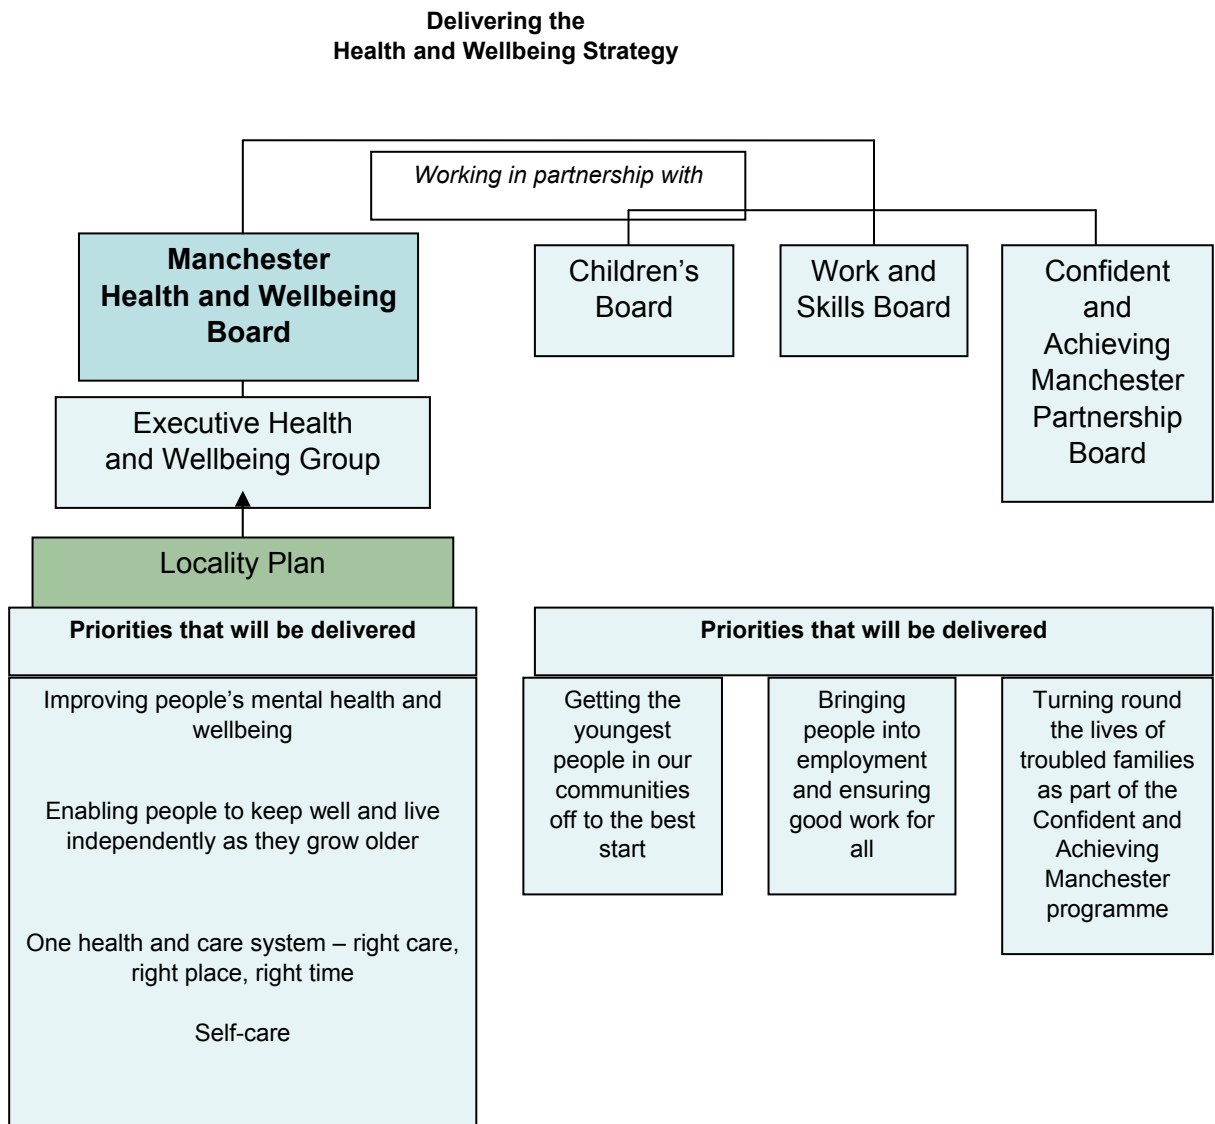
Delivering the
Health and Wellbeing Strategy

Working in partnership with

Manchester Health and Wellbeing Board

Children's Board

Work and Skills Board

Confident and Achieving Manchester Partnership Board

Executive Health and Wellbeing Group

Locality Plan

Priorities that will be delivered

Improving people's mental health and wellbeing

Enabling people to keep well and live independently as they grow older

One health and care system – right care, right place, right time

Self-care

Priorities that will be delivered

Getting the youngest people in our communities off to the best start

Bringing people into employment and ensuring good work for all

Turning round the lives of troubled families as part of the Confident and Achieving Manchester programme